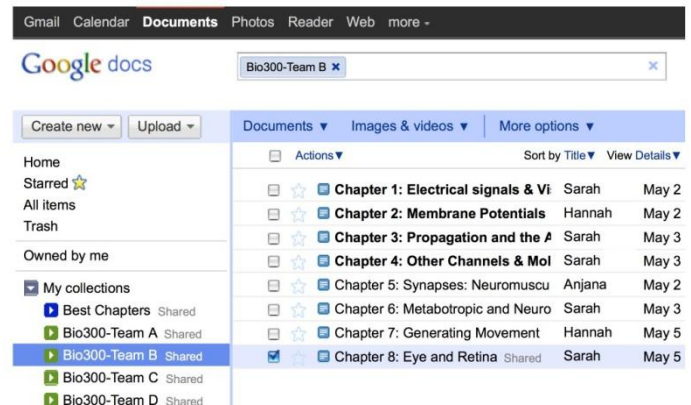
Gmail Calendar Documents Photos Reader Web more ▾

Google docs

Bio300-Team B ×

×

Create new ▾ Upload ▾

Documents ▾ Images & videos ▾ More options ▾

Home
Starred
All items
Trash

Owned by me

My collections
Best Chapters Shared
Bio300-Team A Shared
Bio300-Team B Shared
Bio300-Team C Shared
Bio300-Team D Shared

Actions▾ Sort by Title▾ View Details▾

| | | |
|---|---|---|
| Chapter 1: Electrical signals & Vi | Sarah | May 2 |
| Chapter 2: Membrane Potentials | Hannah | May 2 |
| Chapter 3: Propagation and the A | Sarah | May 3 |
| Chapter 4: Other Channels & Mol | Sarah | May 3 |
| Chapter 5: Synapses: Neuromuscu | Anjana | May 2 |
| Chapter 6: Metabotropic and Neuro | Sarah | May 3 |
| Chapter 7: Generating Movement | Hannah | May 5 |
| Chapter 8: Eye and Retina Shared | Sarah | May 5 |